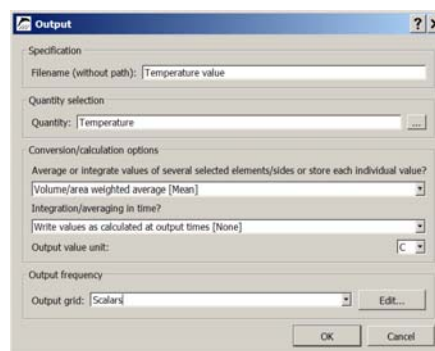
Output

?

Specification

Filename (without path): Temperature value

Quantity selection

Quantity: Temperature ...

Conversion/calculation options

Average or integrate values of several selected elements/sides or store each individual value?

Volume/area weighted average [Mean]

Integration/averaging in time?

Write values as calculated at output times [None]

Output value unit: C

Output frequency

Output grid: Scalars Edit...

OK Cancel